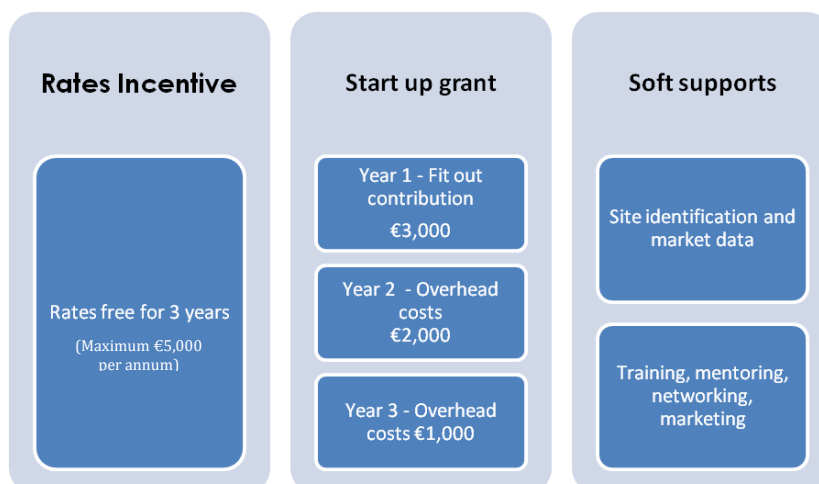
Rates Incentive

Rates free for 3 years
(Maximum €5,000 per annum)

Start up grant

Year 1 - Fit out contribution
€3,000

Year 2 - Overhead costs
€2,000

Year 3 - Overhead costs €1,000

Soft supports

Site identification and market data

Training, mentoring, networking, marketing